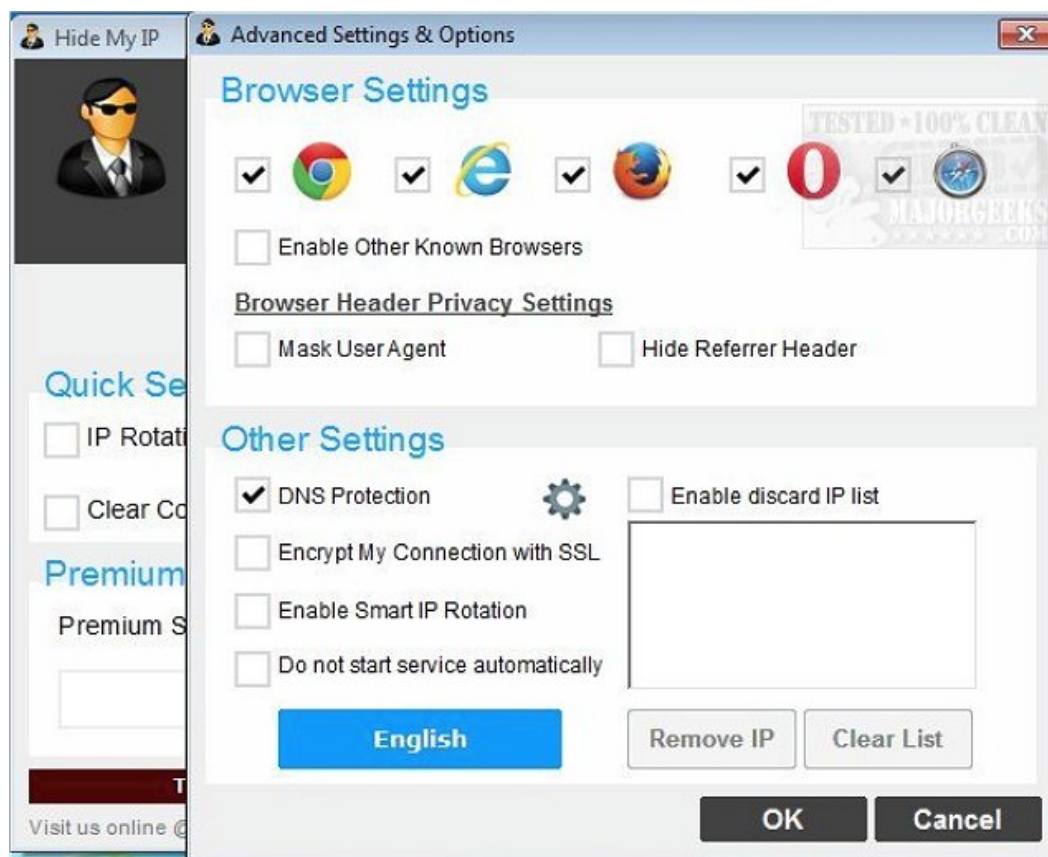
Hide My IP

Quick Se

IP Rotati

Clear Co

Premium

Premium S

T

Visit us online @

Advanced Settings & Options

Browser Settings

TESTED • 100% CLEAN MAJORGEEKS .COM

Enable Other Known Browsers

Browser Header Privacy Settings

Mask User Agent

Hide Referrer Header

Other Settings

DNS Protection

Enable discard IP list

Encrypt My Connection with SSL

Enable Smart IP Rotation

Do not start service automatically

English

Remove IP

Clear List

OK

Cancel